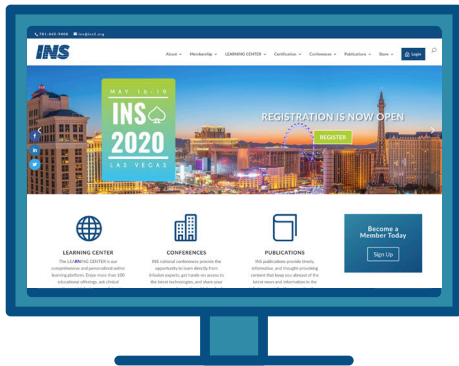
781-440-9408 ins@ins1.org

INS

About Membership LEARNING CENTER Certification Conferences Publications Store Login

MAY 16-19
INS
2020
LAS VEGAS

REGISTRATION IS NOW OPEN

REGISTER

f
in

LEARNING CENTER
The LEARNING CENTER is our comprehensive and personalized online learning platform. Enjoy more than 100 educational offerings, ask clinical

CONFERENCES
INS national conferences provide the opportunity to learn directly from infusion experts, get hands-on access to the latest technologies, and share your

PUBLICATIONS
INS publications provide timely, informative, and thought-provoking content that keep you abreast of the latest news and information in the

Become a Member Today

Sign Up